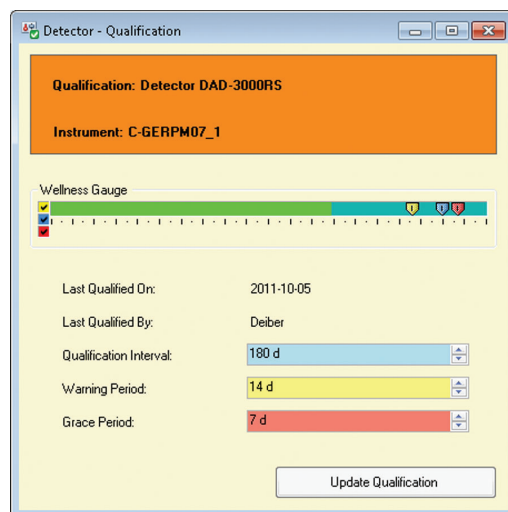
Detector - Qualification

Qualification: Detector DAD-3000RS

Instrument: C-GERPM07_1

Wellness Gauge

Last Qualified On: 2011-10-05

Last Qualified By: Deiber

Qualification Interval: 180 d

Warning Period: 14 d

Grace Period: 7 d

Update Qualification